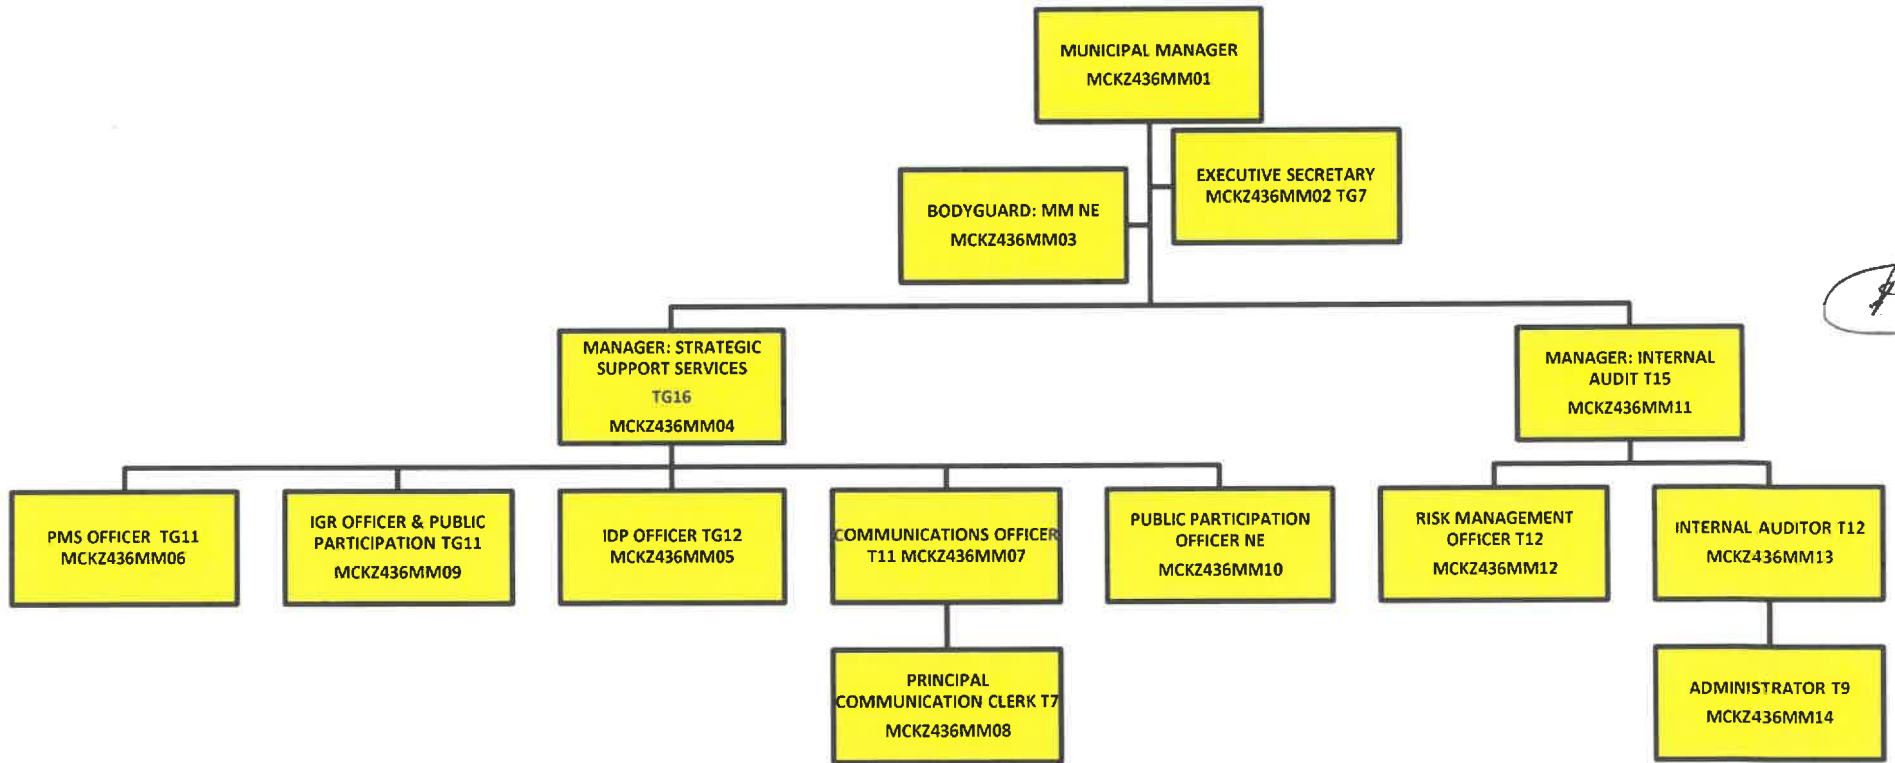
MUNICIPAL MANAGER
MCKZ436MM01

EXECUTIVE SECRETARY
MCKZ436MM02 TG7

BODYGUARD: MM NE
MCKZ436MM03

MANAGER: STRATEGIC SUPPORT SERVICES
TG16
MCKZ436MM04

MANAGER: INTERNAL AUDIT T15
MCKZ436MM11

PMS OFFICER TG11
MCKZ436MM06

IGR OFFICER & PUBLIC PARTICIPATION TG11
MCKZ436MM09

IDP OFFICER TG12
MCKZ436MM05

COMMUNICATIONS OFFICER T11 MCKZ436MM07

PUBLIC PARTICIPATION OFFICER NE
MCKZ436MM10

RISK MANAGEMENT OFFICER T12
MCKZ436MM12

INTERNAL AUDITOR T12
MCKZ436MM13

PRINCIPAL COMMUNICATION CLERK T7
MCKZ436MM08

ADMINISTRATOR T9
MCKZ436MM14